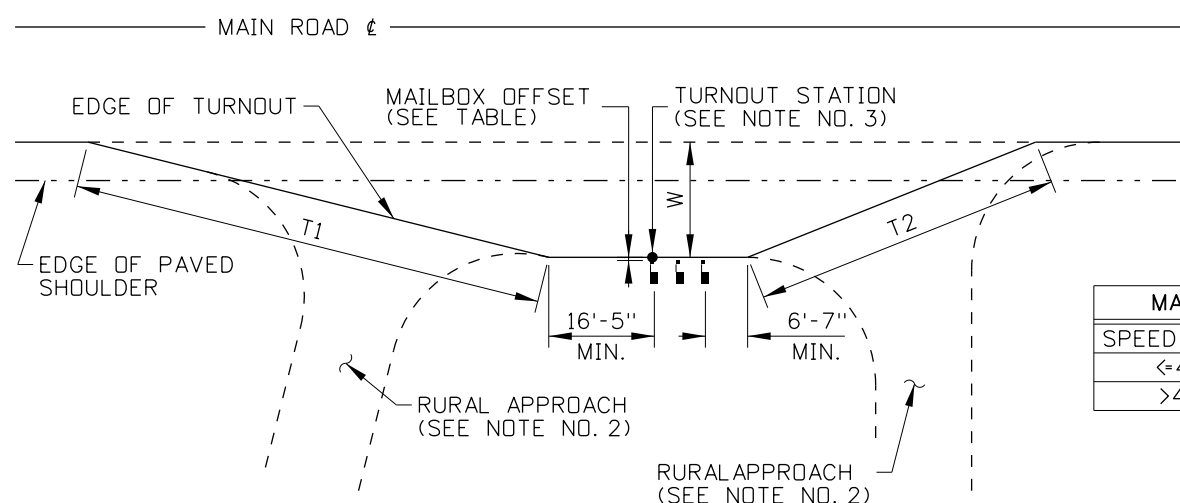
MAIN ROAD ¢

EDGE OF TURNOUT

MAILBOX OFFSET (SEE TABLE)

TURNOUT STATION (SEE NOTE NO. 3)

W

T1

T2

EDGE OF PAVED SHOULDER

16'-5" MIN.

6'-7" MIN.

| MA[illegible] |
|---|
| SPEED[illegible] |
| <=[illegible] |
| >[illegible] |

RURAL APPROACH (SEE NOTE NO. 2)

RURALAPPROACH (SEE NOTE NO. 2)